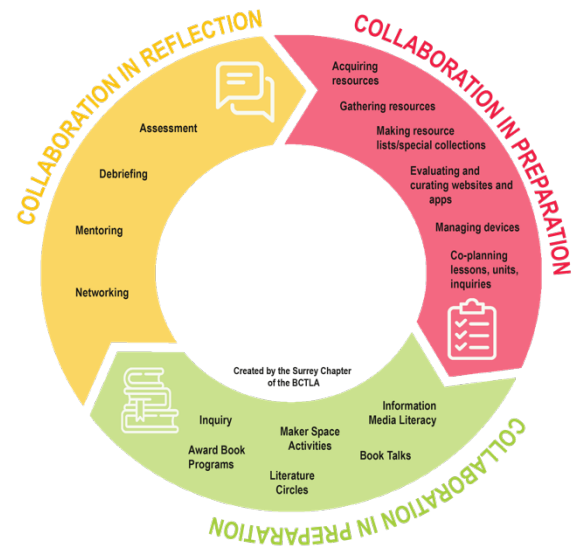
COLLABORATION IN REFLECTION

Assessment

Debriefing

Mentoring

Networking

COLLABORATION IN PREPARATION

Acquiring resources

Gathering resources

Making resource lists/special collections

Evaluating and curating websites and apps

Managing devices

Co-planning lessons, units, inquiries

COLLABORATION IN PREPARATION

Inquiry

Award Book Programs

Maker Space Activities

Literature Circles

Information Media Literacy

Book Talks

Created by the Surrey Chapter of the BCTLA